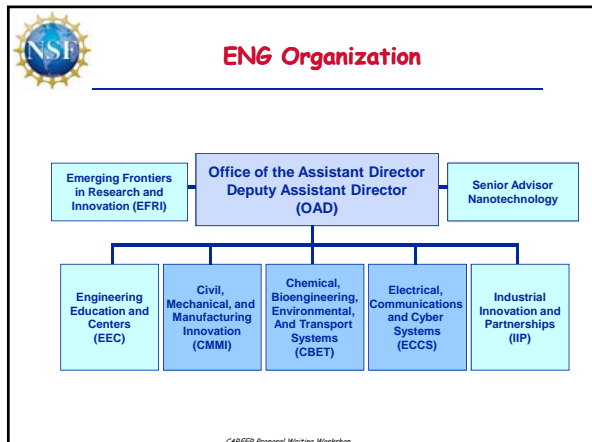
NSF

ENG Organization

Emerging Frontiers in Research and Innovation (EFRI)

Office of the Assistant Director
Deputy Assistant Director
(OAD)

Senior Advisor Nanotechnology

Engineering Education and Centers (EEC)

Civil, Mechanical, and Manufacturing Innovation (CMMI)

Chemical, Bioengineering, Environmental, And Transport Systems (CBET)

Electrical, Communications and Cyber Systems (ECCS)

Industrial Innovation and Partnerships (IIP)

CAREER Proposal Writing Workshop